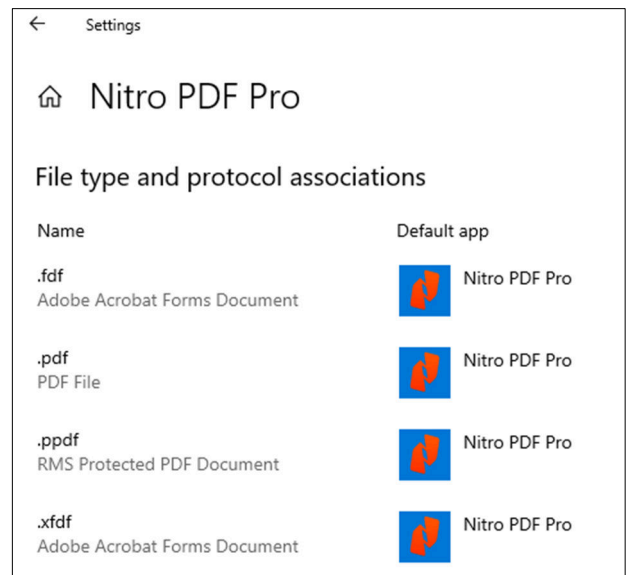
Settings

Nitro PDF Pro

File type and protocol associations

| Name | Default app |
|---|---|
| .fdf<br>Adobe Acrobat Forms Document | Nitro PDF Pro |
| .pdf<br>PDF File | Nitro PDF Pro |
| .ppdf<br>RMS Protected PDF Document | Nitro PDF Pro |
| .xfdf<br>Adobe Acrobat Forms Document | Nitro PDF Pro |